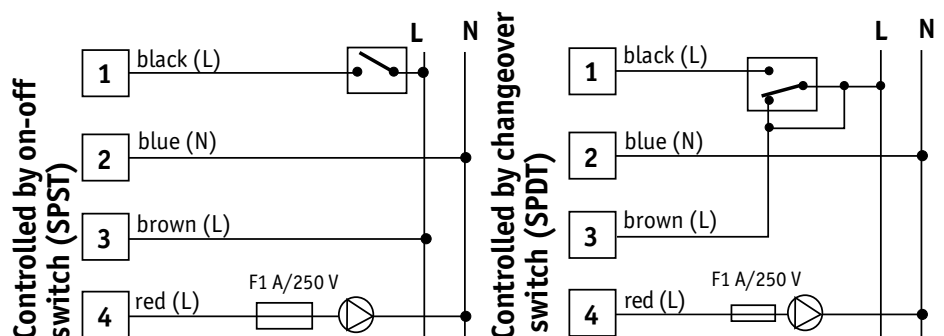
Controlled by on-off switch (SPST)

L N

1 black (L)

2 blue (N)

3 brown (L)

4 red (L)

F1 A/250 V

Controlled by changeover switch (SPDT)

L N

1 black (L)

2 blue (N)

3 brown (L)

4 red (L)

F1 A/250 V